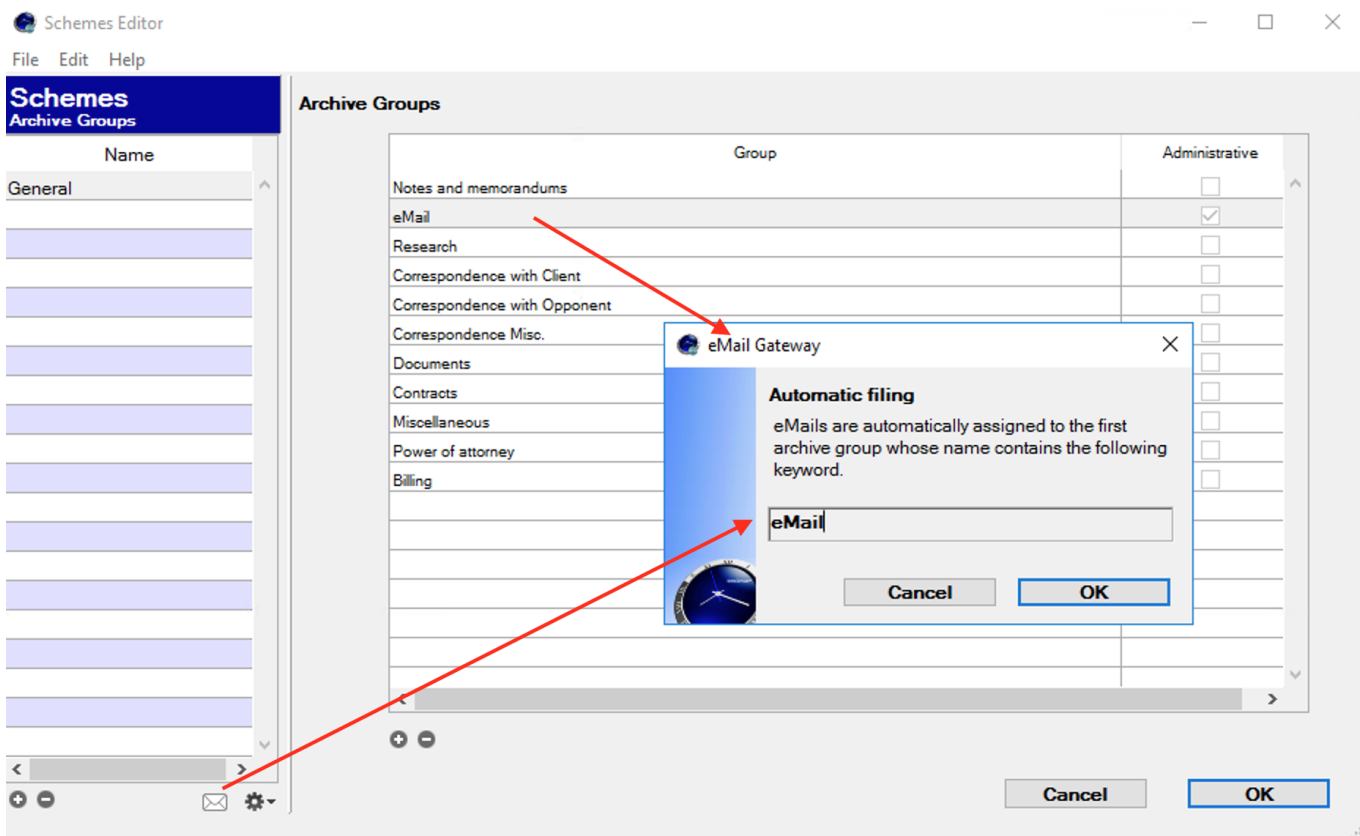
Schemes Editor

File Edit Help

Schemes
Archive Groups

| Name |
|---|
| General |

Archive Groups

| Group | Administrative |
|---|---|
| Notes and memorandums | |
| eMail | ✓ |
| Research | |
| Correspondence with Client | |
| Correspondence with Opponent | |
| Correspondence Misc. | |
| Documents | |
| Contracts | |
| Miscellaneous | |
| Power of attorney | |
| Billing | |

eMail Gateway

Automatic filing

eMails are automatically assigned to the first archive group whose name contains the following keyword.

eMail

Cancel OK

Cancel OK